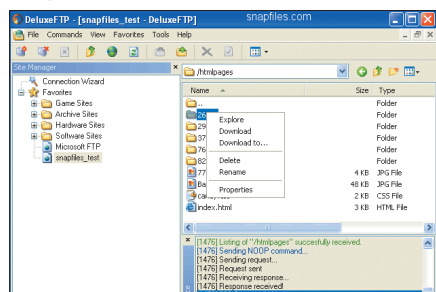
DeluxeFTP - [snapfiles_test - DeluxeFTP]

snapfiles.com

File Commands View Favorites Tools Help

Site Manager

Connection Wizard
Favorites
Game Sites
Archive Sites
Hardware Sites
Software Sites
Microsoft FTP
snapfiles_test

/htmlpages

| Name | Size | Type |
|---|---|---|
| .. | | Folder |
| 26 | | Folder |
| 29 | | Folder |
| 37 | | Folder |
| 76 | | Folder |
| 82 | | Folder |
| 77 | 4 KB | JPG File |
| Ba | 48 KB | JPG File |
| ca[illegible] | 2 KB | CSS File |
| index.html | 3 KB | HTML File |

Explore
Download
Download to...
Delete
Rename
Properties

[1476] Listing of "/htmlpages" succesfully received.
[1476] Sending NOOP command...
[1476] Sending request...
[1476] Request sent
[1476] Receiving response...
[1476] Response received!